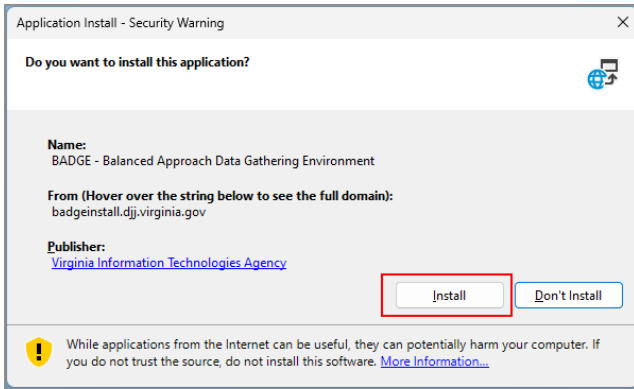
Application Install - Security Warning

Do you want to install this application?

Name:
BADGE - Balanced Approach Data Gathering Environment

From (Hover over the string below to see the full domain):
badgeinstall.djj.virginia.gov

Publisher:
Virginia Information Technologies Agency

Install

Don't Install

While applications from the Internet can be useful, they can potentially harm your computer. If you do not trust the source, do not install this software. More Information...